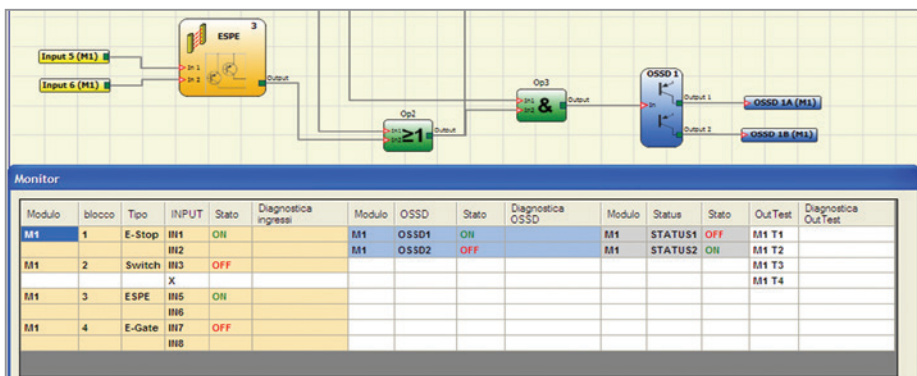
Input 5 (M1)
Input 6 (M1)
ESPE
3
In 1
In 2
Output
Op2
In1
In2
≥1
Output
Op3
In1
In2
&
Output
OSSD 1
In
Output 1
Output 2
OSSD 1A (M1)
OSSD 1B (M1)

Monitor

| Modulo | blocco | Tipo | INPUT | Stato | Diagnostica ingressi | Modulo | OSSD | Stato | Diagnostica OSSD | Modulo | Status | Stato | OutTest | Diagnostica OutTest |
|---|---|---|---|---|---|---|---|---|---|---|---|---|---|---|
| M1 | 1 | E-Stop | IN1 | ON | | M1 | OSSD1 | ON | | M1 | STATUS1 | OFF | M1 T1 | |
| | | | IN2 | | | M1 | OSSD2 | OFF | | M1 | STATUS2 | ON | M1 T2 | |
| M1 | 2 | Switch | IN3 | OFF | | | | | | | | | M1 T3 | |
| | | | X | | | | | | | | | | M1 T4 | |
| M1 | 3 | ESPE | IN5 | ON | | | | | | | | | | |
| | | | IN6 | | | | | | | | | | | |
| M1 | 4 | E-Gate | IN7 | OFF | | | | | | | | | | |
| | | | IN8 | | | | | | | | | | | |